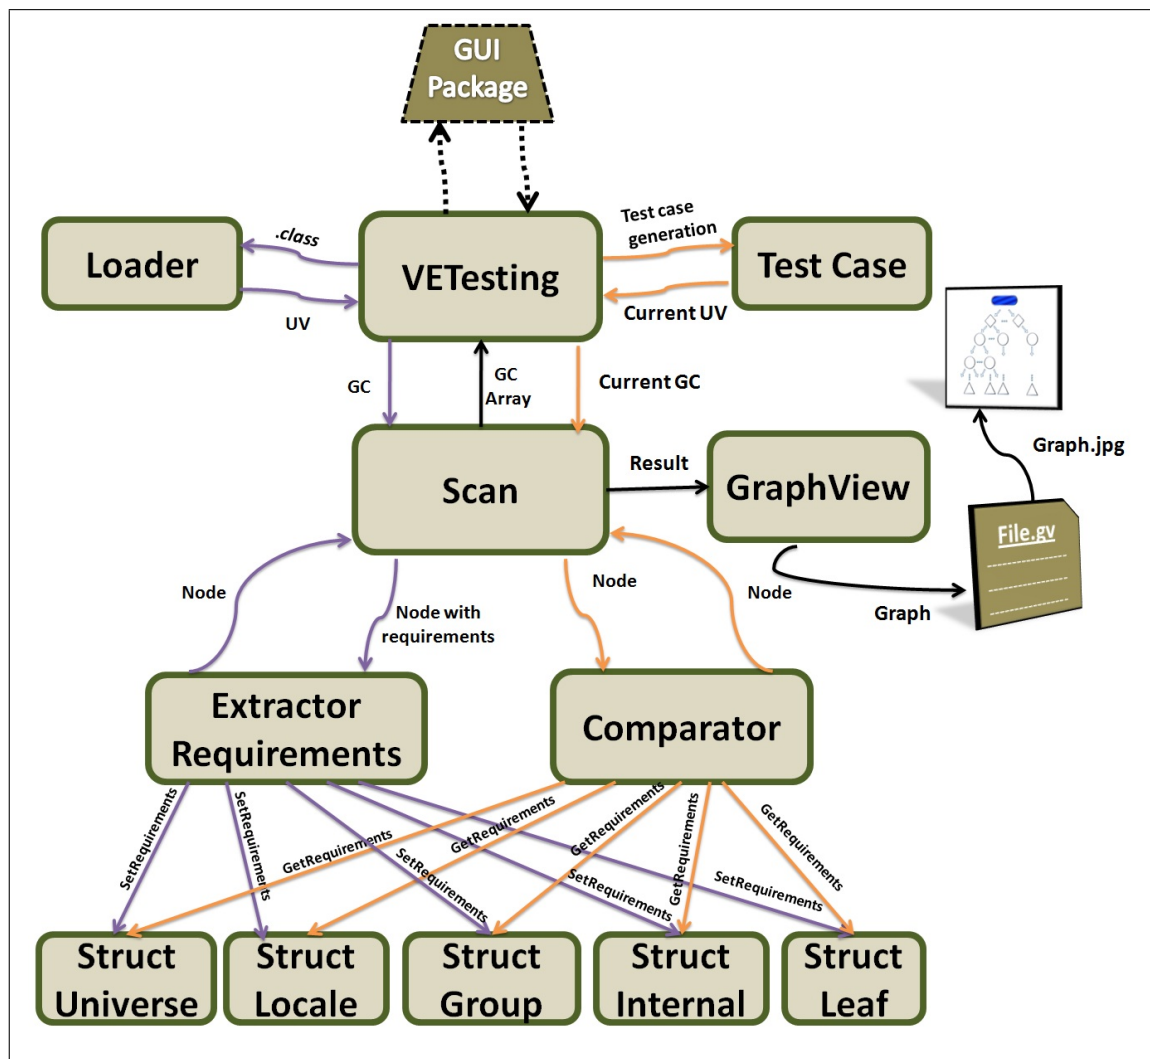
GUI Package

Loader

.class

UV

VETesting

Test case generation

Test Case

Current UV

GC

GC Array

Current GC

Scan

Result

GraphView

Graph.jpg

File.gv

Graph

Node

Node with requirements

Node

Node

Extractor Requirements

Comparator

SetRequirements

SetRequirements

GetRequirements

SetRequirements

GetRequirements

GetRequirements

SetRequirements

GetRequirements

GetRequirements

SetRequirements

Struct Universe

Struct Locale

Struct Group

Struct Internal

Struct Leaf